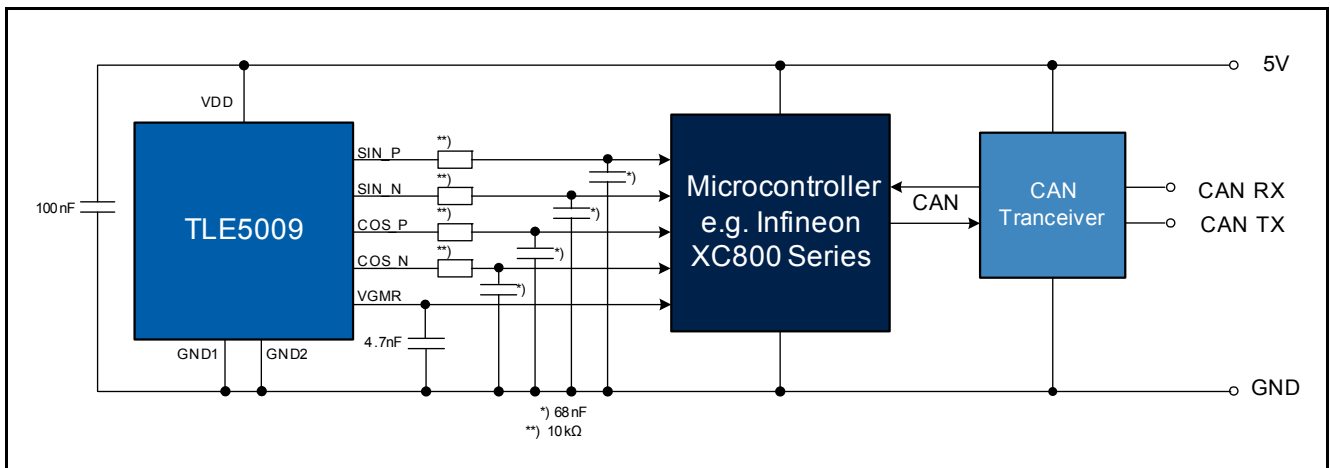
5V

VDD

100nF

TLE5009

SIN_P
SIN_N
COS_P
COS_N
VGMR

**)
**)
**)
**)

*)
*)
*)
*)

4.7nF

GND1
GND2

Microcontroller e.g. Infineon XC800 Series

CAN

CAN Tranceiver

CAN RX
CAN TX

GND

*) 68nF
**) 10kΩ